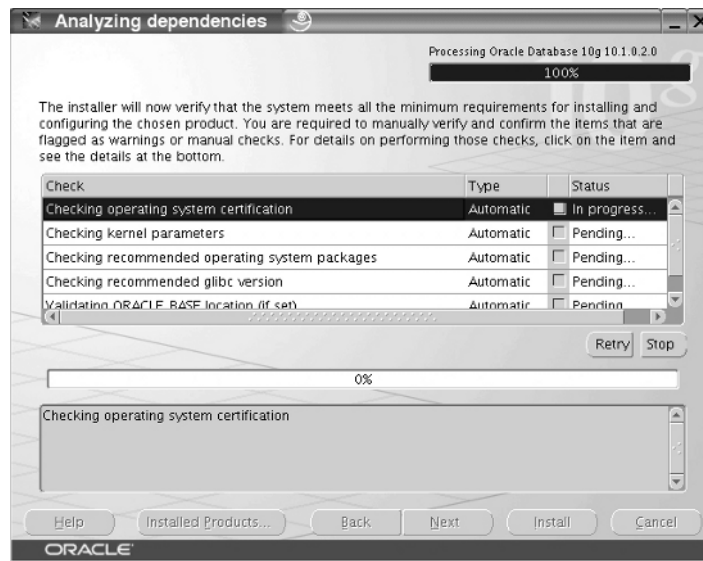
Analyzing dependencies

Processing Oracle Database 10g 10.1.0.2.0

100%

The installer will now verify that the system meets all the minimum requirements for installing and configuring the chosen product. You are required to manually verify and confirm the items that are flagged as warnings or manual checks. For details on performing those checks, click on the item and see the details at the bottom.

| Check | Type | Status |
|---|---|---|
| Checking operating system certification | Automatic | In progress... |
| Checking kernel parameters | Automatic | Pending... |
| Checking recommended operating system packages | Automatic | Pending... |
| Checking recommended glibc version | Automatic | Pending... |
| Validating ORACLE_BASE location (if set) | Automatic | Pending... |

Retry Stop

0%

Checking operating system certification

Help Installed Products... Back Next Install Cancel

ORACLE